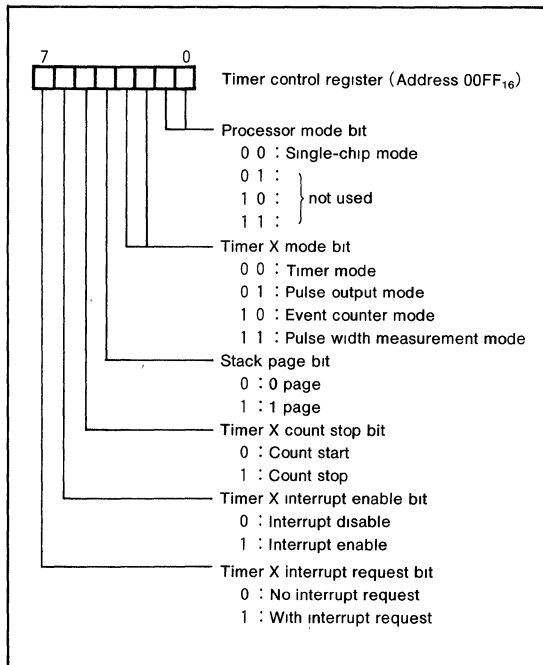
7 0

Timer control register (Address $00FF_{16}$)

Processor mode bit
0 0 : Single-chip mode
0 1 :
1 0 : not used
1 1 :

Timer X mode bit
0 0 : Timer mode
0 1 : Pulse output mode
1 0 : Event counter mode
1 1 : Pulse width measurement mode

Stack page bit
0 : 0 page
1 : 1 page

Timer X count stop bit
0 : Count start
1 : Count stop

Timer X interrupt enable bit
0 : Interrupt disable
1 : Interrupt enable

Timer X interrupt request bit
0 : No interrupt request
1 : With interrupt request